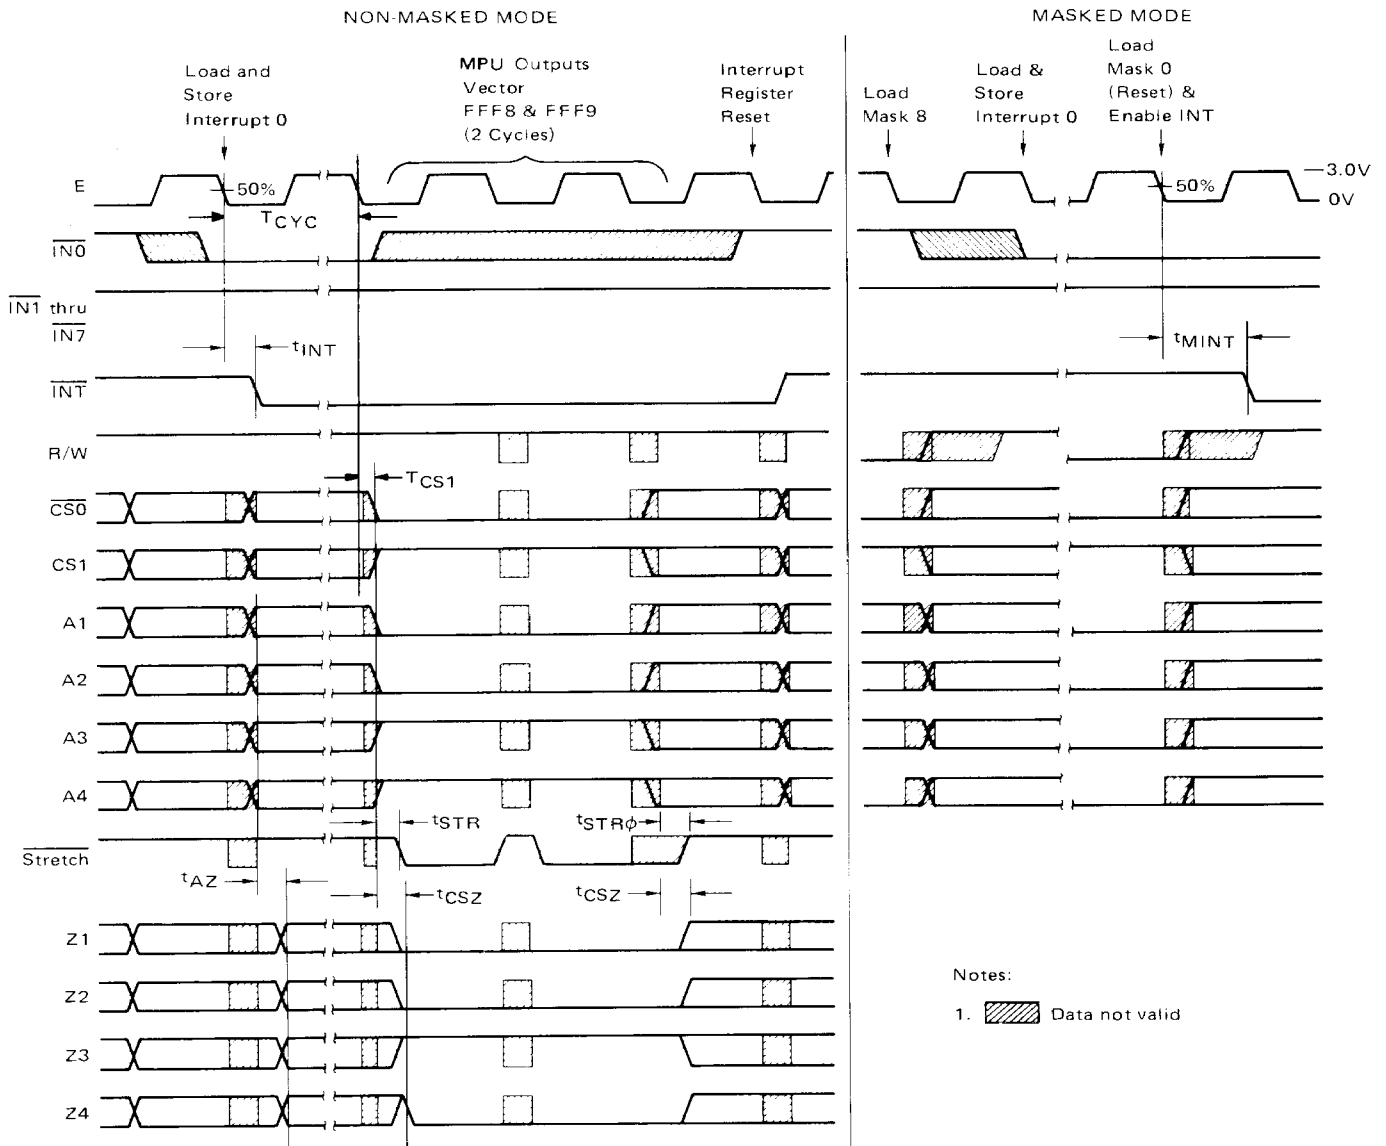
NON-MASKED MODE

MASKED MODE

Load and Store Interrupt 0

MPU Outputs Vector FFF8 & FFF9 (2 Cycles)

Interrupt Register Reset

Load Mask 8

Load & Store Interrupt 0

Load Mask 0 (Reset) & Enable INT

E

50%

$T_{CYC}$

3.0V

0V

50%

$\overline{IN0}$

$\overline{IN1}$ thru $\overline{IN7}$

$t_{INT}$

$t_{MINT}$

$\overline{INT}$

R/W

$T_{CS1}$

$\overline{CS0}$

CS1

A1

A2

A3

A4

$t_{STR}$

$t_{STR\phi}$

$\overline{Stretch}$

$t_{AZ}$

$t_{CSZ}$

$t_{CSZ}$

Z1

Z2

Z3

Z4

Notes:

1. Data not valid